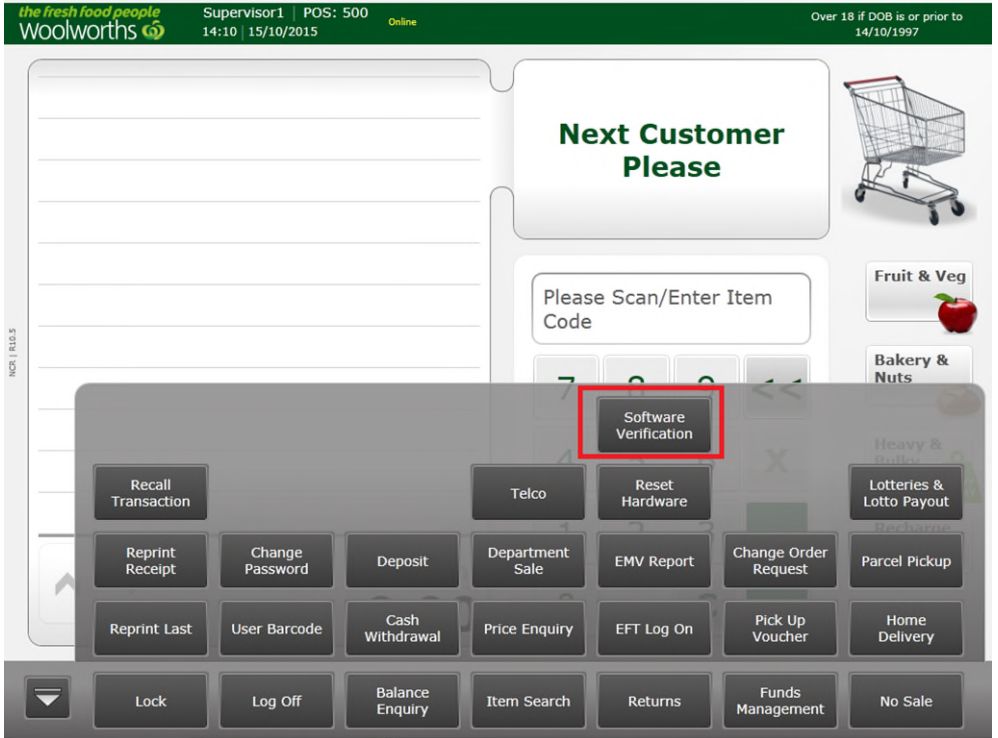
the fresh food people
Woolworths

Supervisor1 | POS: 500
14:10 | 15/10/2015

Online

Over 18 if DOB is or prior to 14/10/1997

NCR | R10.5

Next Customer Please

Please Scan/Enter Item Code

7 8 9 <<

4 X

1 2 3

Fruit & Veg

Bakery & Nuts

Heavy & Bulky

Recharge

Software Verification

Recall Transaction

Telco

Reset Hardware

Lotteries & Lotto Payout

Reprint Receipt

Change Password

Deposit

Department Sale

EMV Report

Change Order Request

Parcel Pickup

Reprint Last

User Barcode

Cash Withdrawal

Price Enquiry

EFT Log On

Pick Up Voucher

Home Delivery

Lock

Log Off

Balance Enquiry

Item Search

Returns

Funds Management

No Sale